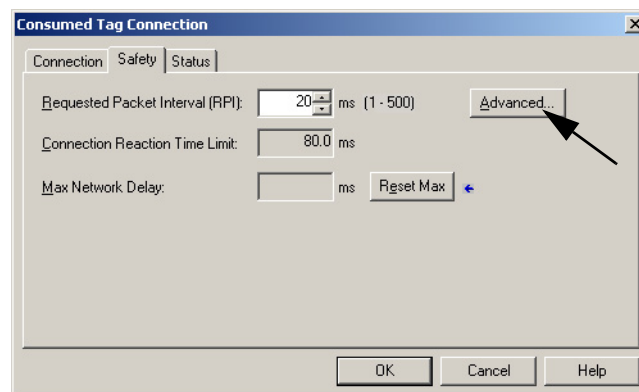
Consumed Tag Connection

×

Connection | Safety | Status

Requested Packet Interval (RPI): 20 ms (1 - 500)

Advanced...

Connection Reaction Time Limit: 80.0 ms

Max Network Delay: ms Reset Max

OK Cancel Help